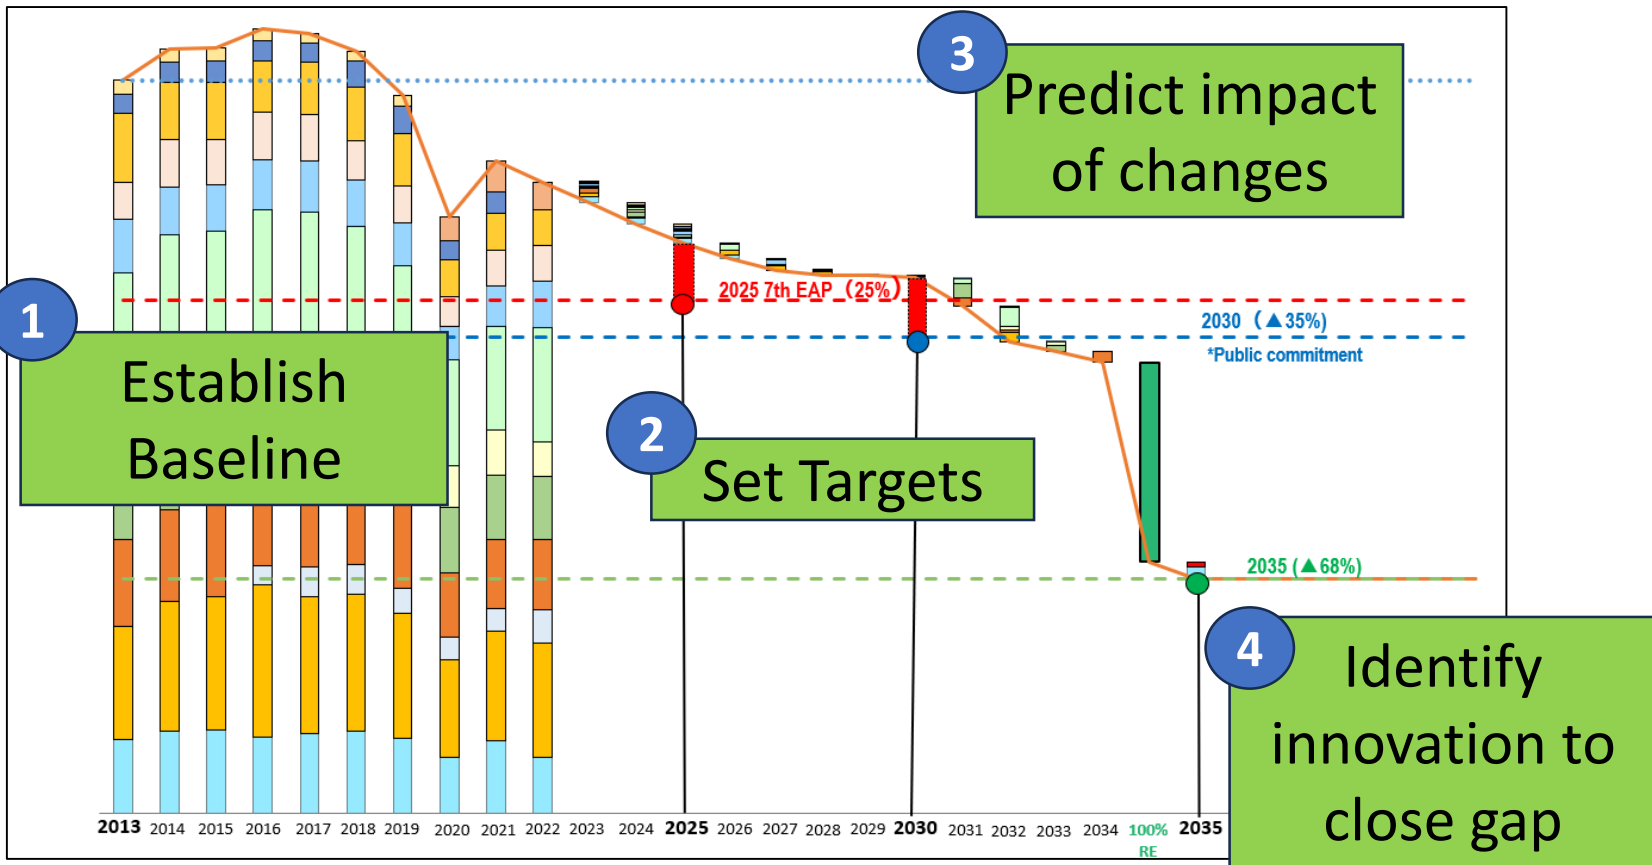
3
Predict impact of changes

1
Establish Baseline

2025 7th EAP（25%）

2030 （▲35%）
*Public commitment

2
Set Targets

2035 (▲68%)

4
Identify innovation to close gap

2013 2014 2015 2016 2017 2018 2019 2020 2021 2022 2023 2024 2025 2026 2027 2028 2029 2030 2031 2032 2033 2034 100% RE 2035